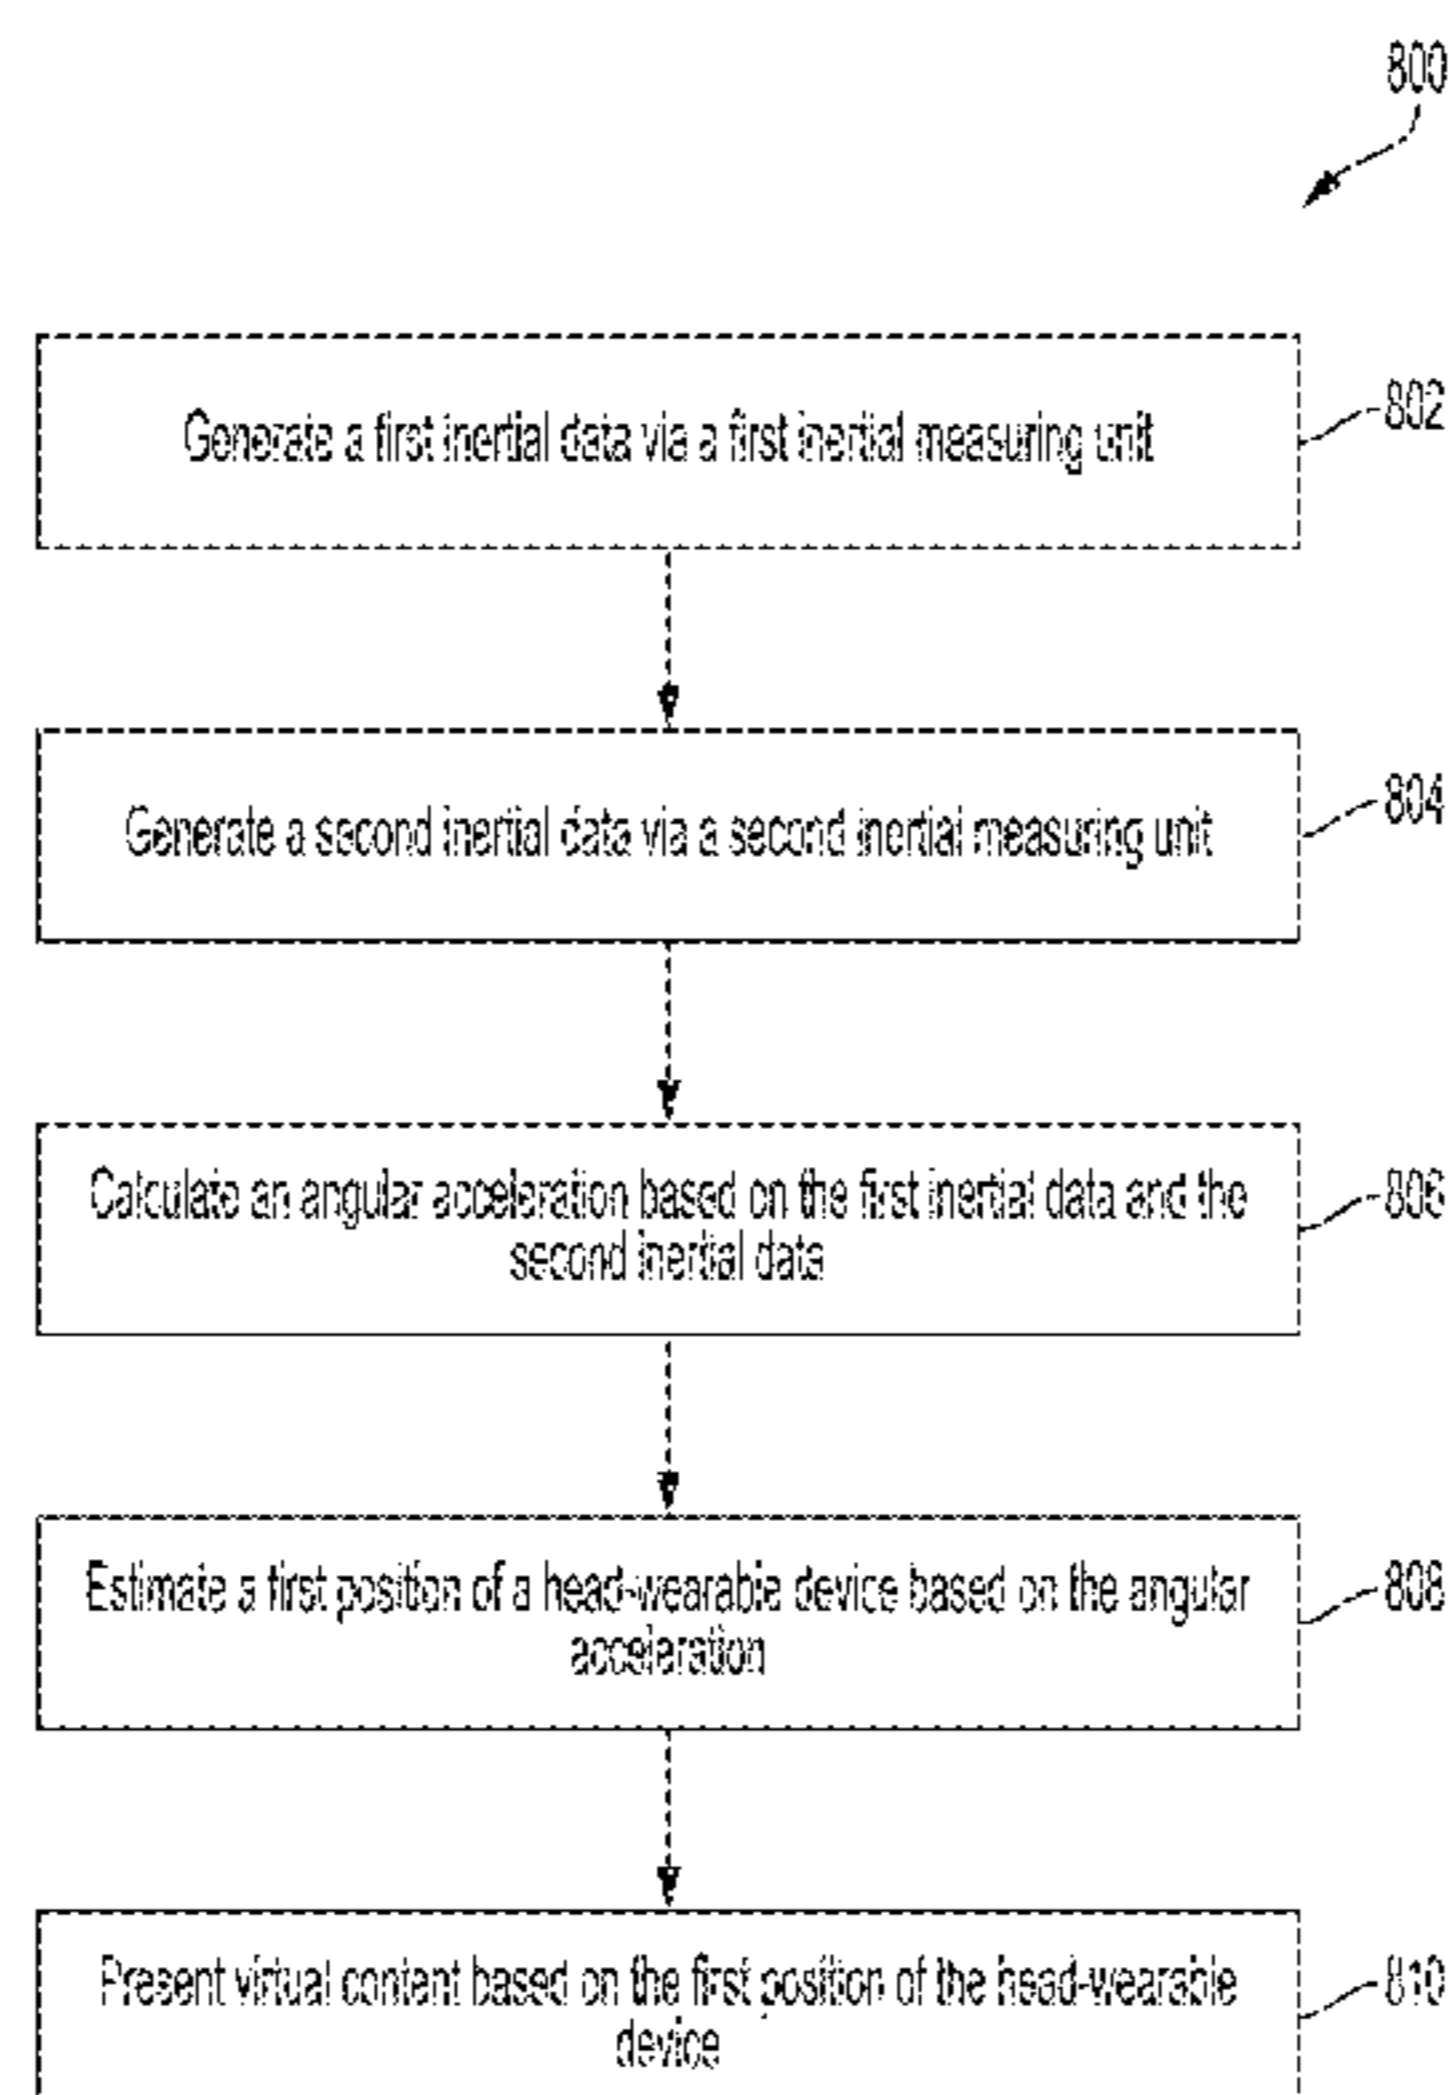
800

Generate a first inertial data via a first inertial measuring unit

802

Generate a second inertial data via a second inertial measuring unit

804

Calculate an angular acceleration based on the first inertial data and the second inertial data

806

Estimate a first position of a head-wearable device based on the angular acceleration

808

Present virtual content based on the first position of the head-wearable device

810